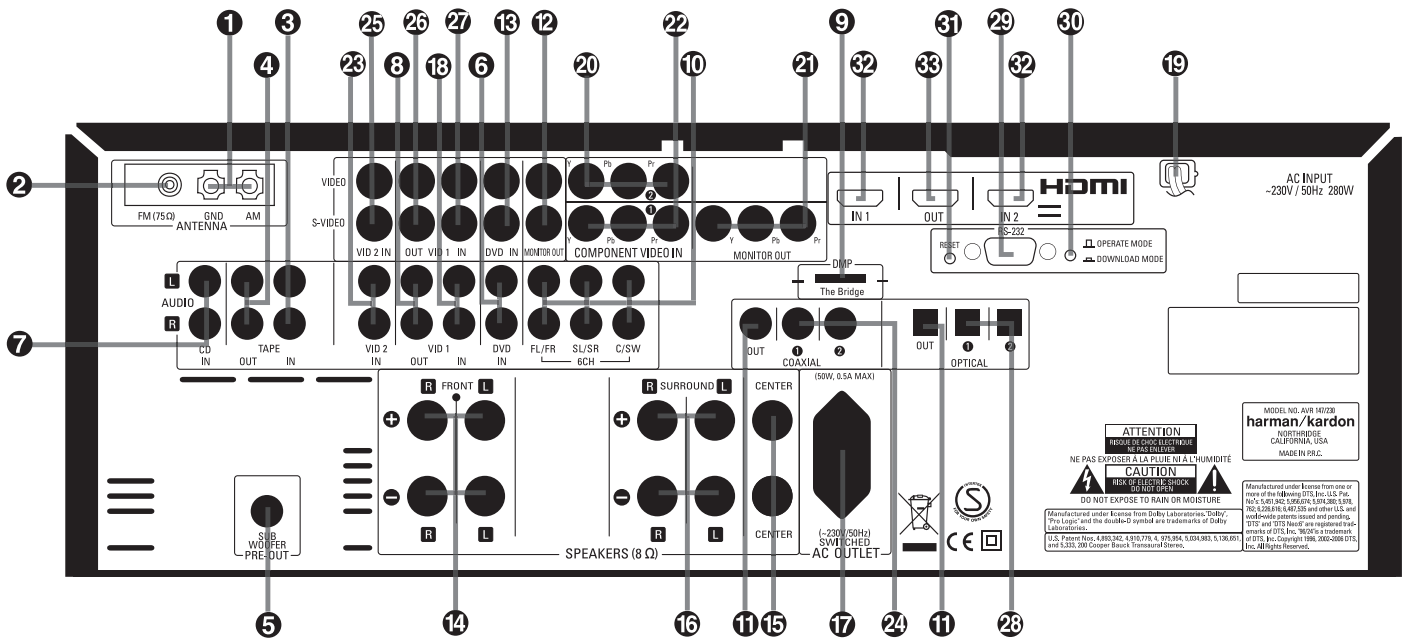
1 3 25 26 27 13 12 20 22 10 9 32 33 31 29 32 30 19
2 4 23 8 18 6 21

VIDEO
S-VIDEO
FM (75Ω) GND AM
ANTENNA
VID 2 IN OUT VID 1 IN DVD IN MONITOR OUT
Y Pb Pr
2
1
Y Pb Pr COMPONENT VIDEO IN
Y Pb Pr MONITOR OUT
IN 1 OUT IN 2
HDMI
RESET RS-232
OPERATE MODE
DOWNLOAD MODE
AC INPUT
~230V / 50Hz 280W

L
AUDIO
R
CD IN
TAPE OUT IN
VID 2 IN
VID 1 OUT IN
DVD IN
FL/FR SL/SR C/SW
6CH
DMP
The Bridge
OUT 1 2 COAXIAL
OUT 1 2 OPTICAL

7

R FRONT L
+
−
R L
R SURROUND L
+
−
R L
CENTER
CENTER
SPEAKERS (8 Ω)
(50W, 0.5A MAX)
(~230V/50Hz)
SWITCHED
AC OUTLET
SUB WOOFER PRE-OUT

ATTENTION
RISQUE DE CHOC ELECTRIQUE
NE PAS ENLEVER
NE PAS EXPOSER A LA PLUIE NI A L'HUMIDITÉ
CAUTION
RISK OF ELECTRIC SHOCK
DO NOT OPEN
DO NOT EXPOSE TO RAIN OR MOISTURE

MODEL NO. AVR 147/230
harman/kardon
NORTHRIDGE
CALIFORNIA, USA
MADE IN P.R.C.

Manufactured under license from Dolby Laboratories."Dolby", "Pro Logic" and the double-D symbol are trademarks of Dolby Laboratories.
U.S. Patent Nos. 4,893,342, 4,910,779, 4, 975,954, 5,034,983, 5,136,651, and 5,333, 200 Cooper Bauck Transaural Stereo.

Manufactured under license from one or more of the following DTS, Inc. U.S. Pat. No's: 5,451,942; 5,956,674; 5,974,380; 5,978,762; 6,226,616; 6,487,535 and other U.S. and world-wide patents issued and pending. "DTS" and "DTS Neo:6" are registered trademarks of DTS, Inc. "96/24" is a trademark of DTS, Inc. Copyright 1996, 2002-2006 DTS, Inc. All Rights Reserved.

CE

5 14 16 11 15 17 24 11 28